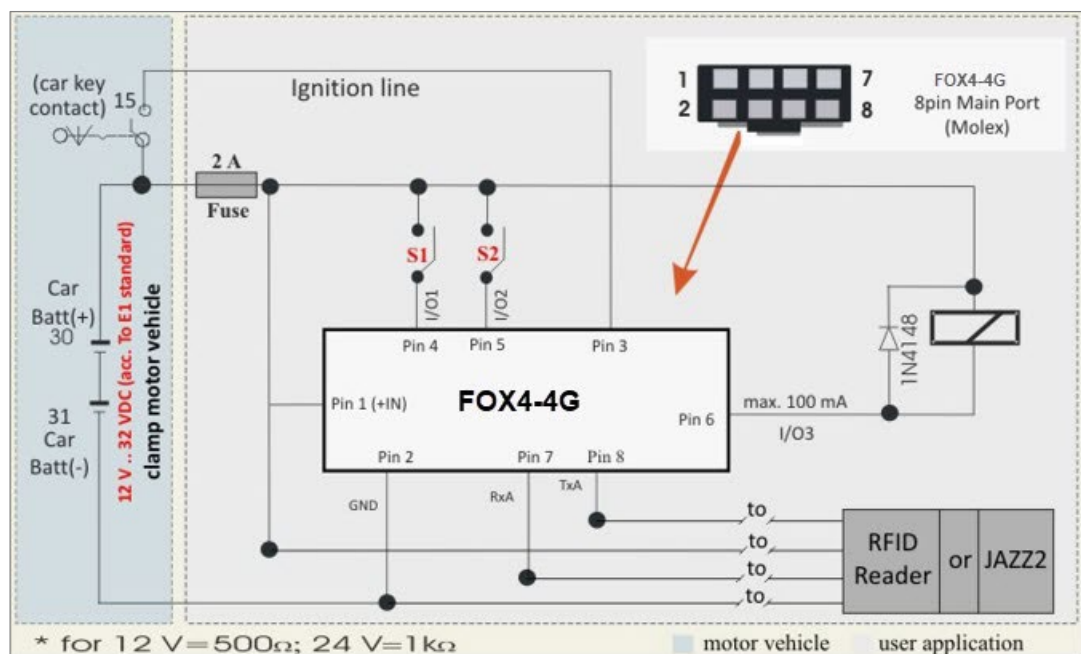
(car key contact) 15

Ignition line

1 7
2 8

FOX4-4G
8pin Main Port
(Molex)

2 A
Fuse

S1
S2

I/O1
I/O2

Car
Batt(+)
30

31
Car
Batt(-)

12 V .. 32 VDC (acc. To E1 standard)
clamp motor vehicle

Pin 4
Pin 5
Pin 3

FOX4-4G

Pin 1 (+IN)

Pin 6

max. 100 mA
I/O3

1N4148

Pin 2
Pin 7
Pin 8

GND
RxA
TxA

to
to
to
to

RFID
Reader
or
JAZZ2

* for 12 V=500Ω; 24 V=1kΩ

motor vehicle
user application